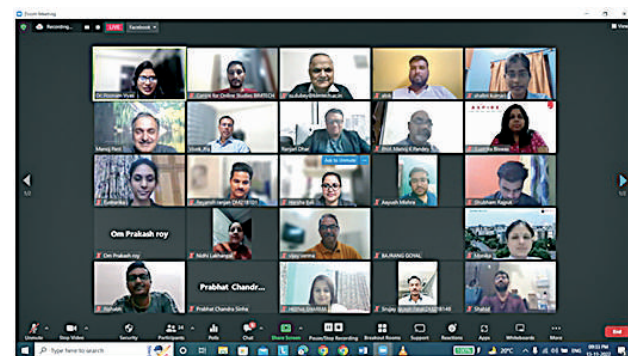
Zoom Meeting

Recording...

LIVE

Facebook

View

Dr Poonam Vyas

Centre for Online Studies BIMTECH

sudubey@bimtech.ac.in

alok

shalini kumari

Manoj Negi

Vivek Jha

Ranjan Dhar

Prof. Manoj K Pandey

Sushma Biswas

Eveleshka

Jayanti ranjan DKA218101

Ask to Unmute

Harsha Bali

Aayush Mishra

Shubham Ragnit

Om Prakash roy

Om Prakash roy

Nidhi Lakhanpal

vijay verma

BAJRANG GOYAL

Upma

Rishabh

Prabhat Chandr...

Prabhat Chandra Sinha

MEENA SHARMA

Shilpy ayush Hakan DKA218148

Shahid

1/2

1/2

Unmute

Stop Video

Security

Participants 24

Polls

Chat

Share Screen

Pause/Stop Recording

Breakout Rooms

Support

Reactions

Apps

Whiteboards

More

End

Type here to search

28°C

ENG

09:03 PM

15-11-2022